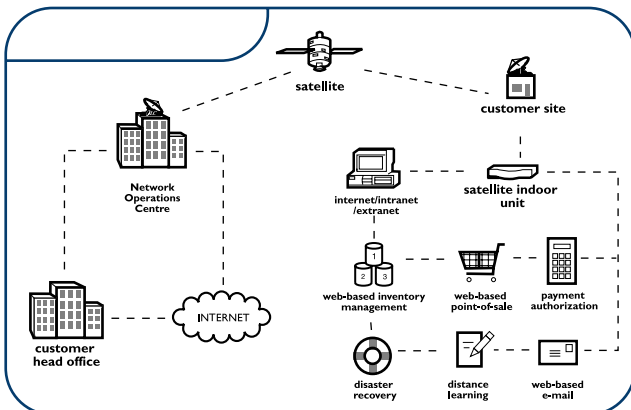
satellite

customer site

Network Operations Centre

internet/intranet /extranet

satellite indoor unit

1
2
3

web-based inventory management

web-based point-of-sale

payment authorization

customer head office

INTERNET

disaster recovery

distance learning

web-based e-mail